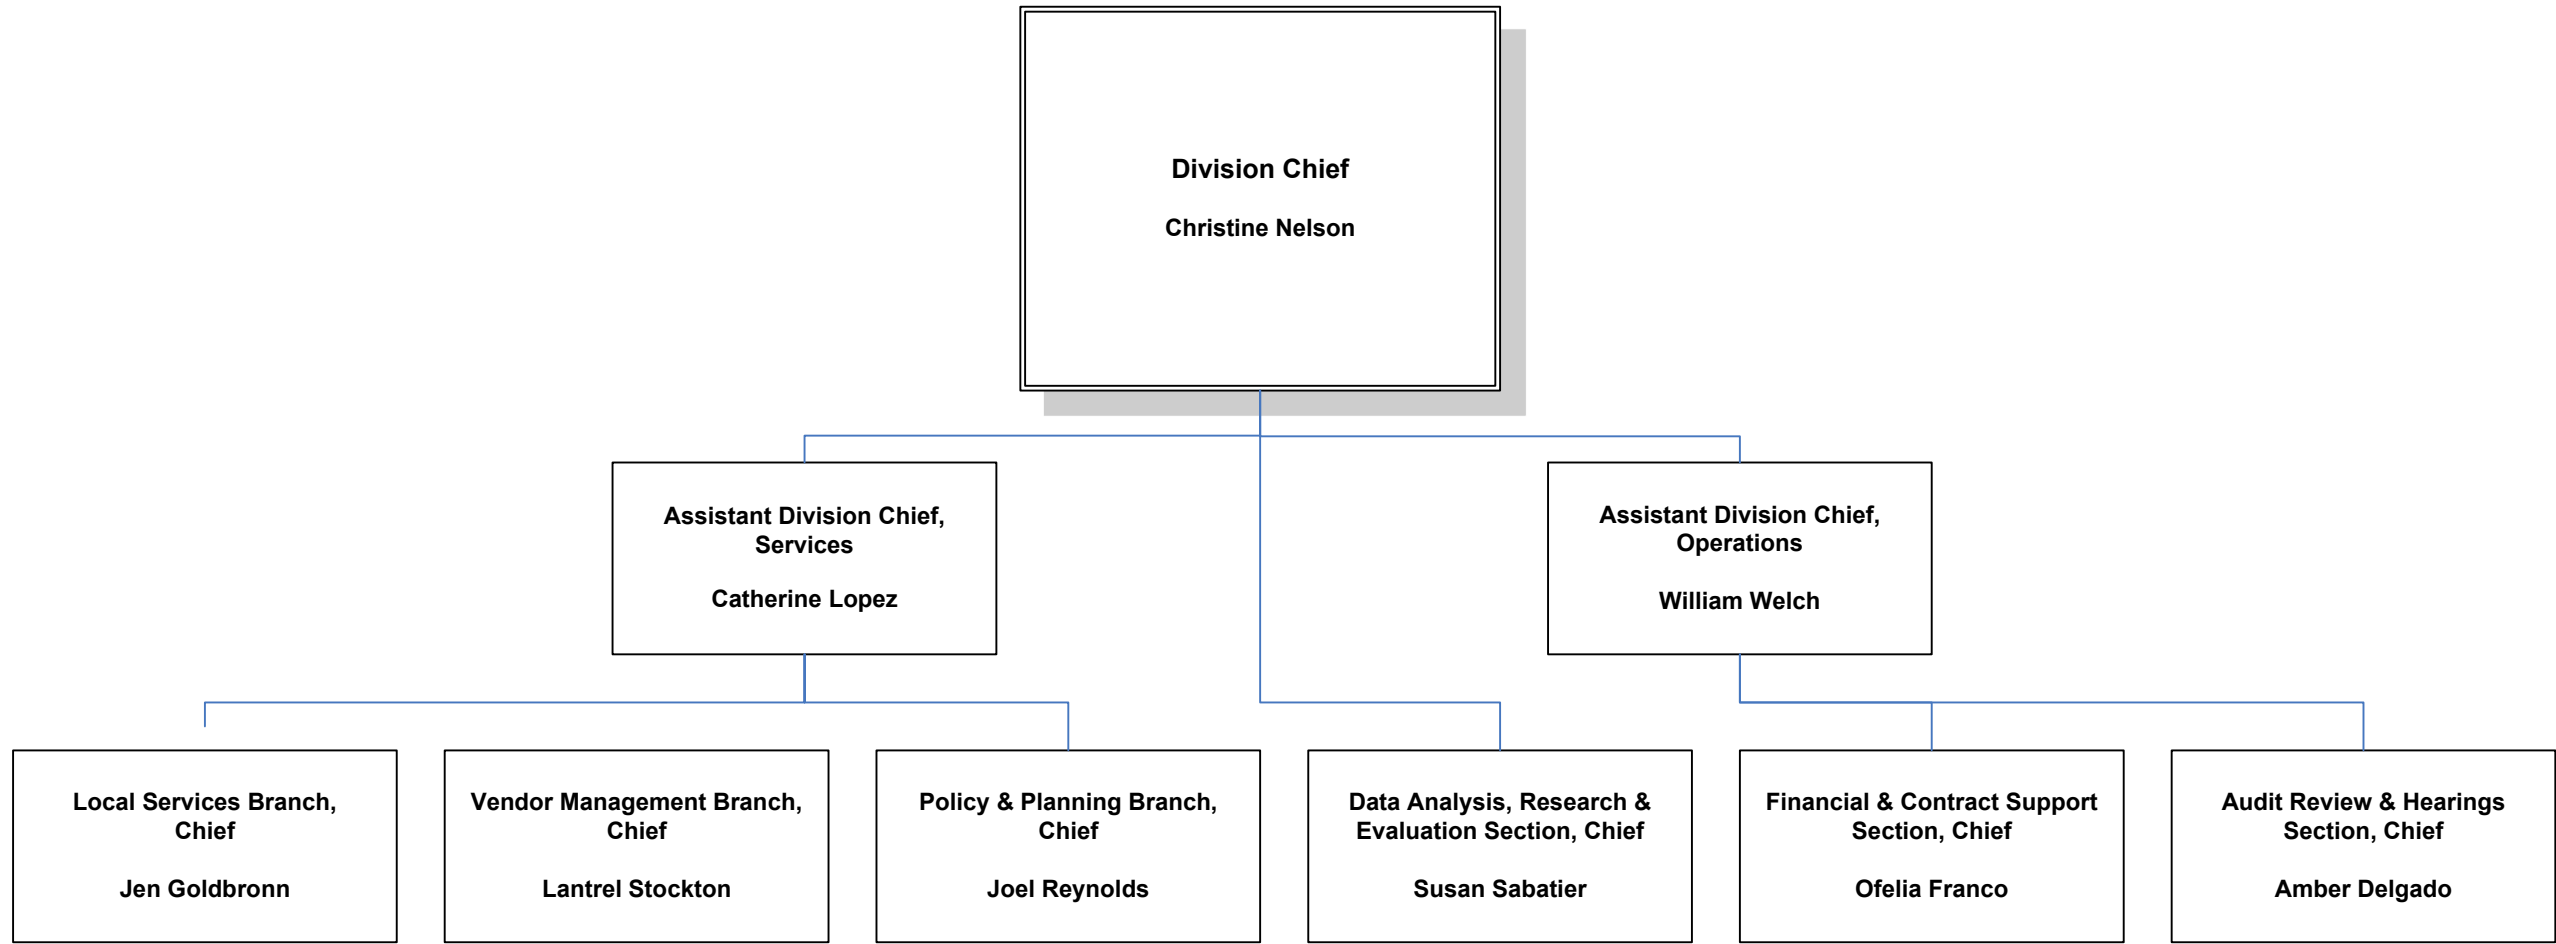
Division Chief

Christine Nelson

Assistant Division Chief, Services

Catherine Lopez

Assistant Division Chief, Operations

William Welch

Local Services Branch, Chief

Jen Goldbronn

Vendor Management Branch, Chief

Lantrel Stockton

Policy & Planning Branch, Chief

Joel Reynolds

Data Analysis, Research & Evaluation Section, Chief

Susan Sabatier

Financial & Contract Support Section, Chief

Ofelia Franco

Audit Review & Hearings Section, Chief

Amber Delgado